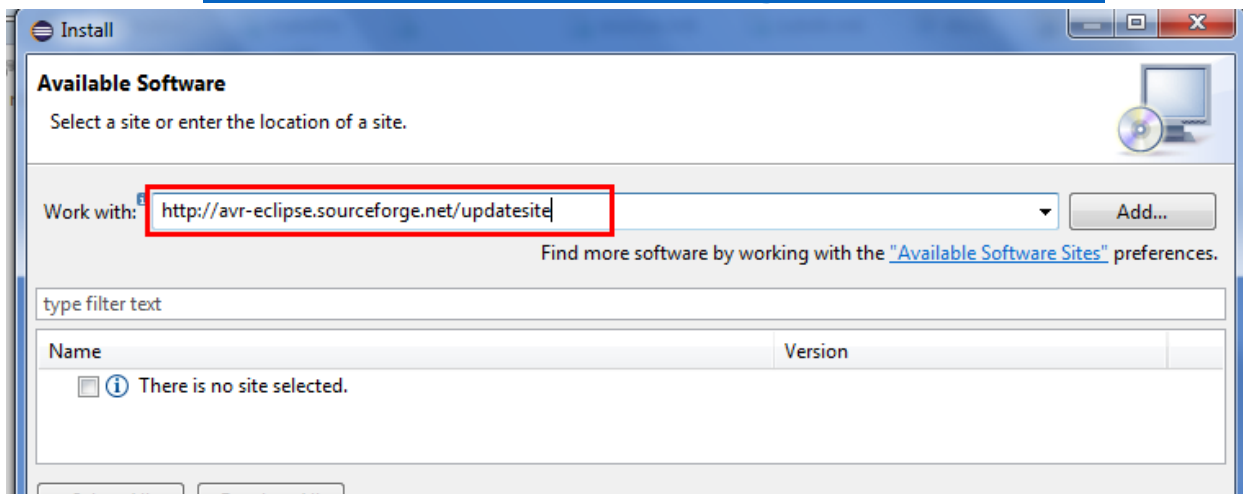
Install

Available Software

Select a site or enter the location of a site.

Work with: http://avr-eclipse.sourceforge.net/updatesite

Add...

Find more software by working with the "Available Software Sites" preferences.

type filter text

| Name | Version |
|---|---|
| There is no site selected. | |

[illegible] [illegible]